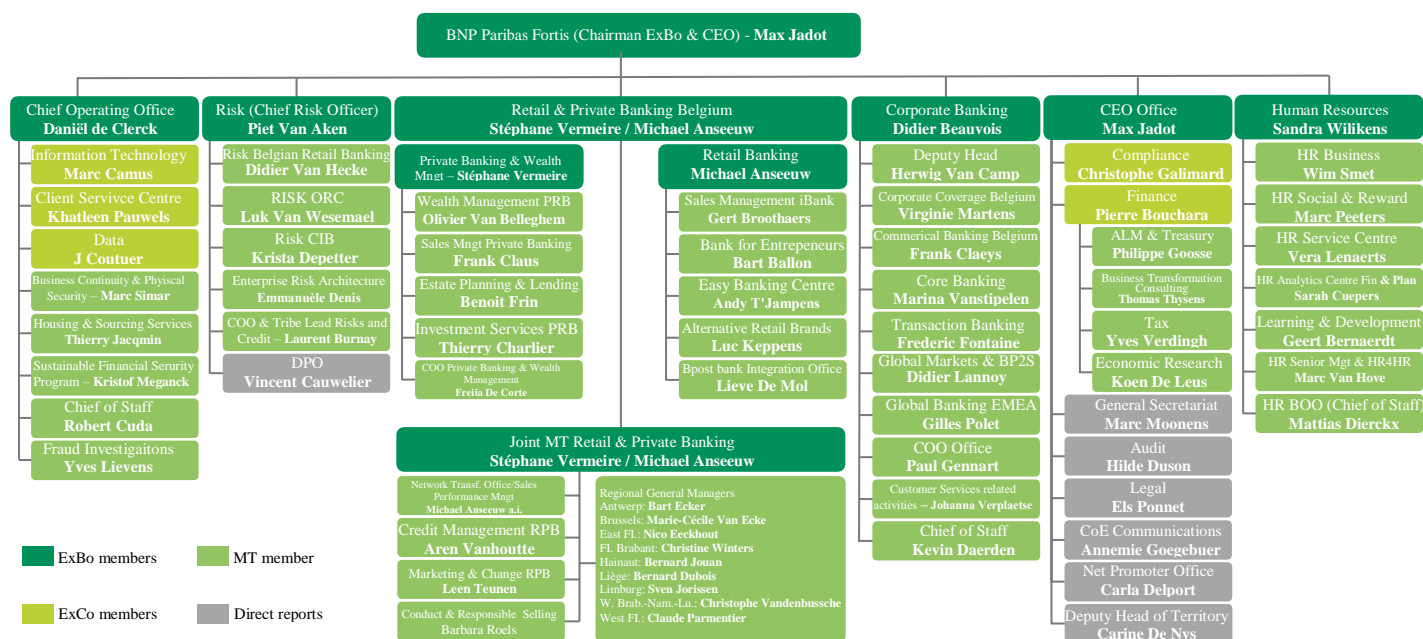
BNP Paribas Fortis (Chairman ExBo & CEO) - Max Jadot

Chief Operating Office
Daniël de Clerck

Information Technology
Marc Camus

Client Servivce Centre
Khatleen Pauwels

Data
J Coutuer

Business Continuity & Phyiscal Security – Marc Simar

Housing & Sourcing Services
Thierry Jacqmin

Sustainable Financial Seurity Program – Kristof Meganck

Chief of Staff
Robert Cuda

Fraud Investigaitons
Yves Lievens

Risk (Chief Risk Officer)
Piet Van Aken

Risk Belgian Retail Banking
Didier Van Hecke

RISK ORC
Luk Van Wesemael

Risk CIB
Krista Depetter

Enterprise Risk Architecture
Emmanuèle Denis

COO & Tribe Lead Risks and Credit – Laurent Burnay

DPO
Vincent Cauwelier

Retail & Private Banking Belgium
Stéphane Vermeire / Michael Anseeuw

Private Banking & Wealth Mngt – Stéphane Vermeire

Wealth Management PRB
Olivier Van Bellegem

Sales Mngt Private Banking
Frank Claus

Estate Planning & Lending
Benoit Frin

Investment Services PRB
Thierry Charlier

COO Private Banking & Wealth Management
Freija De Corte

Retail Banking
Michael Anseeuw

Sales Management iBank
Gert Broothaers

Bank for Entrepeneurs
Bart Ballon

Easy Banking Centre
Andy T'Jampens

Alternative Retail Brands
Luc Keppens

Bpost bank Integration Office
Lieve De Mol

Joint MT Retail & Private Banking
Stéphane Vermeire / Michael Anseeuw

Network Transf. Office/Sales Performance Mngt
Michael Anseeuw a.i.

Credit Management RPB
Aren Vanhoutte

Marketing & Change RPB
Leen Teunen

Conduct & Responsible Selling
Barbara Roels

Regional General Managers
Antwerp: Bart Ecker
Brussels: Marie-Cécile Van Ecke
East Fl.: Nico Eeckhout
Fl. Brabant: Christine Winters
Hainaut: Bernard Jouan
Liège: Bernard Dubois
Limburg: Sven Jorissen
W. Brab.-Nam.-Lu.: Christophe Vandenbussche
West Fl.: Claude Parmentier

Corporate Banking
Didier Beauvois

Deputy Head
Herwig Van Camp

Corporate Coverage Belgium
Virginie Martens

Commerical Banking Belgium
Frank Claeys

Core Banking
Marina Vanstipelen

Transaction Banking
Frederic Fontaine

Global Markets & BP2S
Didier Lannoy

Global Banking EMEA
Gilles Polet

COO Office
Paul Gennart

Customer Services related activities – Johanna Verplaetse

Chief of Staff
Kevin Daerden

CEO Office
Max Jadot

Compliance
Christophe Galimard

Finance
Pierre Bouchara

ALM & Treasury
Philippe Goosse

Business Transformation Consulting
Thomas Thysens

Tax
Yves Verdingh

Economic Research
Koen De Leus

General Secretariat
Marc Moonens

Audit
Hilde Duson

Legal
Els Ponnet

CoE Communications
Annemie Goegebuer

Net Promoter Office
Carla Delport

Deputy Head of Territory
Carine De Nys

Human Resources
Sandra Wilikens

HR Business
Wim Smet

HR Social & Reward
Marc Peeters

HR Service Centre
Vera Lenaerts

HR Analytics Centre Fin & Plan
Sarah Cuepers

Learning & Development
Geert Bernaerdt

HR Senior Mgt & HR4HR
Marc Van Hove

HR BOO (Chief of Staff)
Mattias Dierckx

ExBo members
MT member
ExCo members
Direct reports